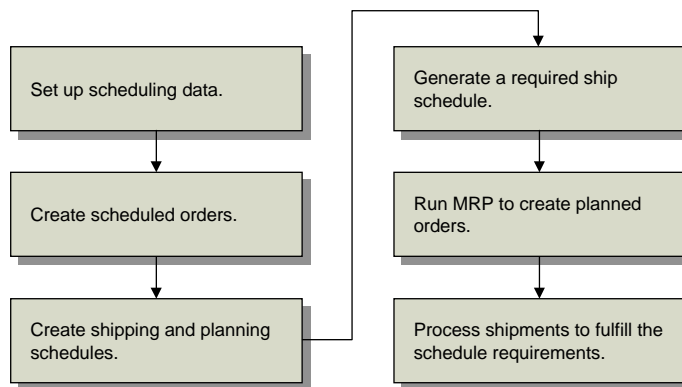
Set up scheduling data.

Create scheduled orders.

Create shipping and planning schedules.

Generate a required ship schedule.

Run MRP to create planned orders.

Process shipments to fulfill the schedule requirements.